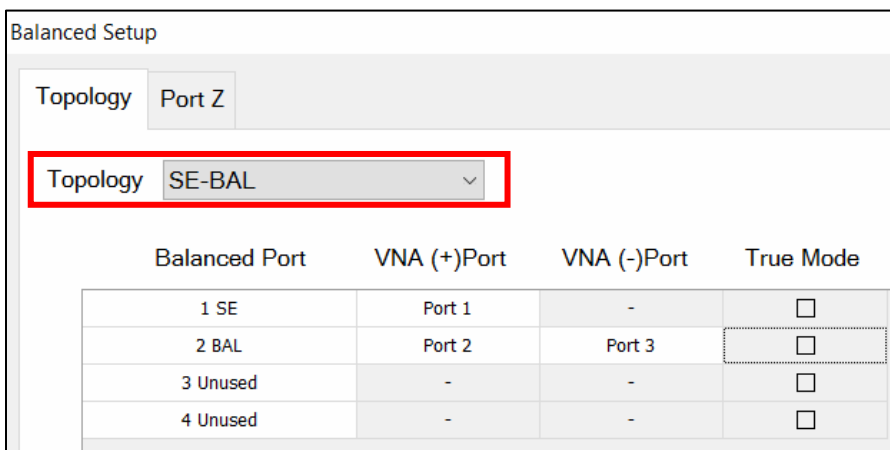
Balanced Setup

Topology | Port Z

Topology SE-BAL

| Balanced Port | VNA (+)Port | VNA (-)Port | True Mode |
|---|---|---|---|
| 1 SE | Port 1 | - | ☐ |
| 2 BAL | Port 2 | Port 3 | ☐ |
| 3 Unused | - | - | ☐ |
| 4 Unused | - | - | ☐ |